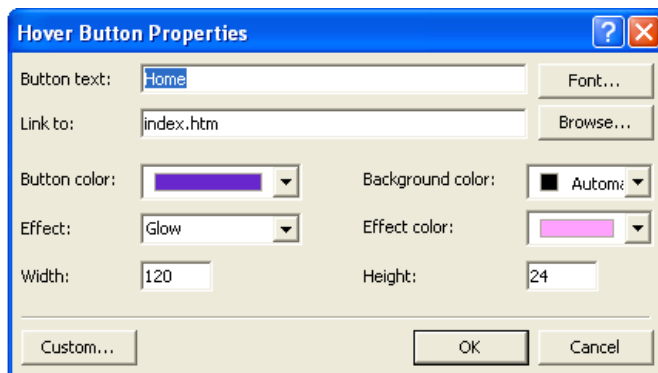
Hover Button Properties

?

Button text: Home

Font...

Link to: index.htm

Browse...

Button color:

Background color: Automa

Effect: Glow

Effect color:

Width: 120

Height: 24

Custom...

OK

Cancel